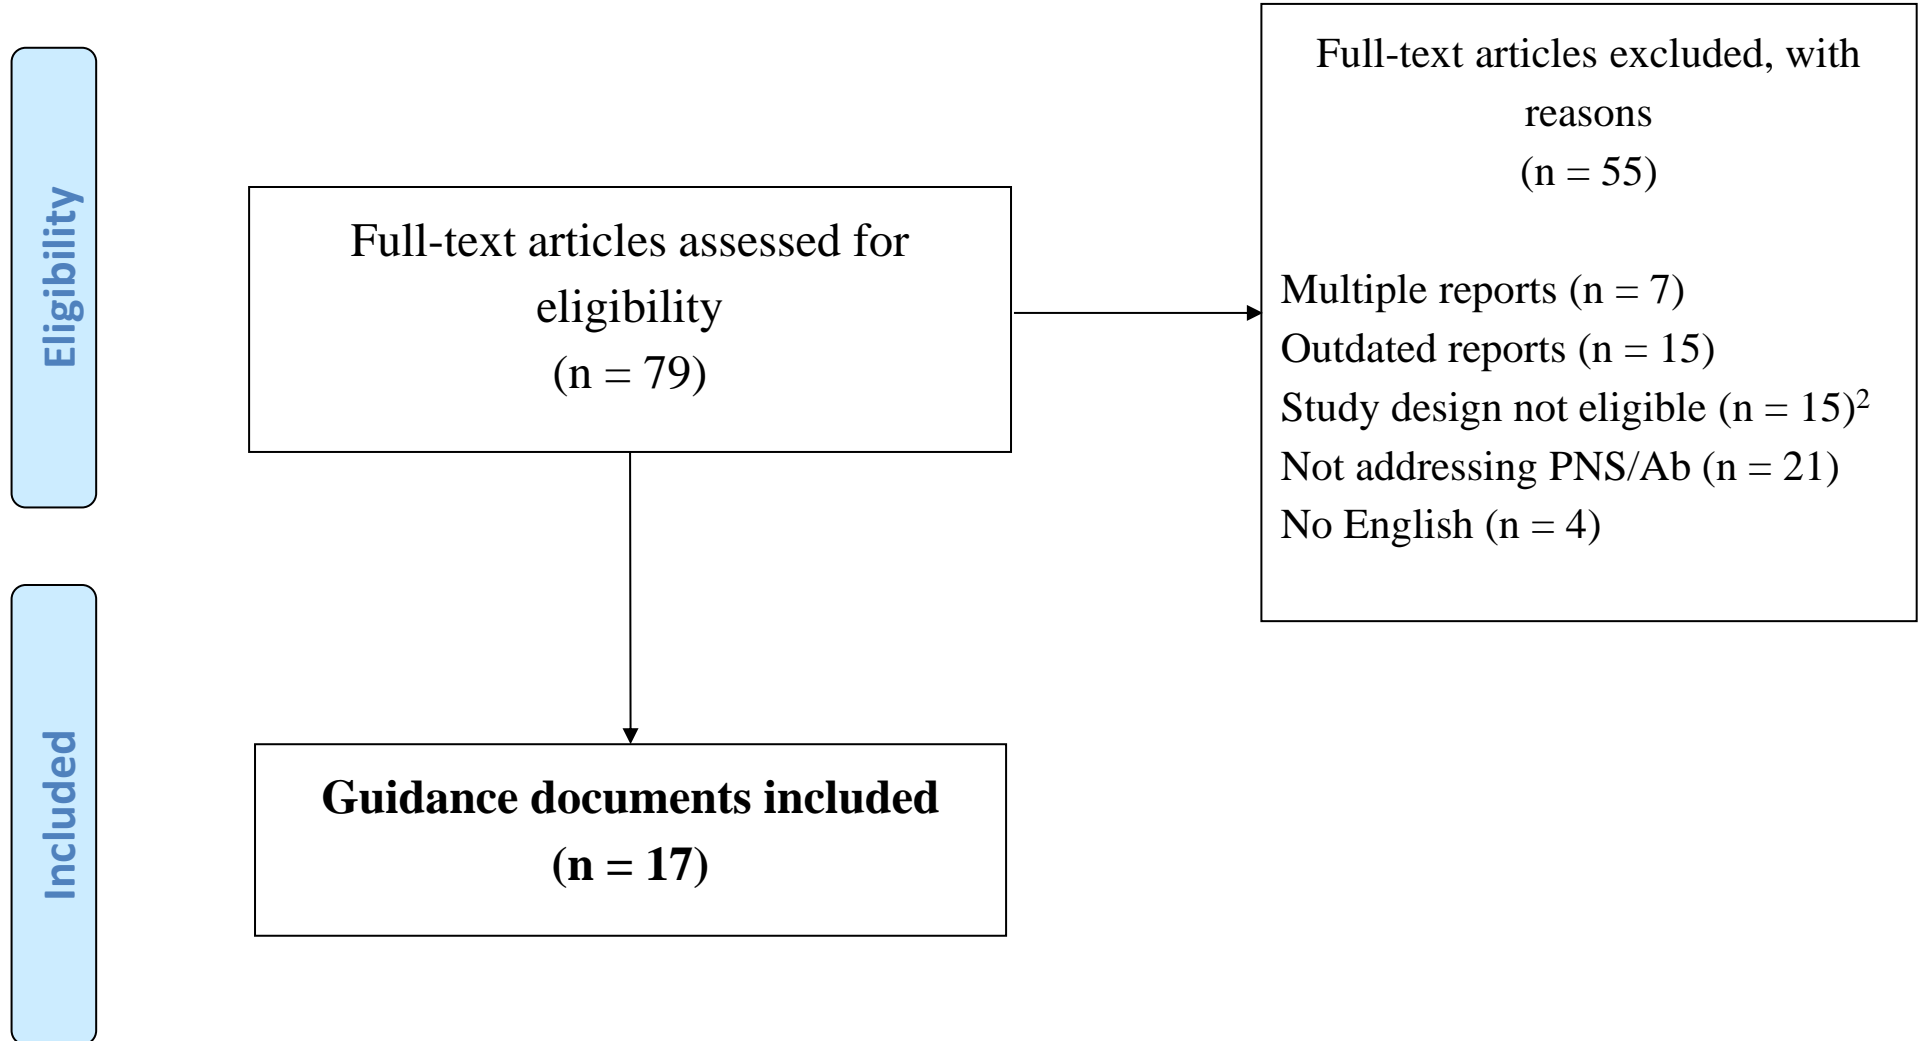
Eligibility

Full-text articles assessed for eligibility (n = 79)

Full-text articles excluded, with reasons (n = 55)

Multiple reports (n = 7)
Outdated reports (n = 15)
Study design not eligible (n = 15)$^2$
Not addressing PNS/Ab (n = 21)
No English (n = 4)

Included

**Guidance documents included (n = 17)**